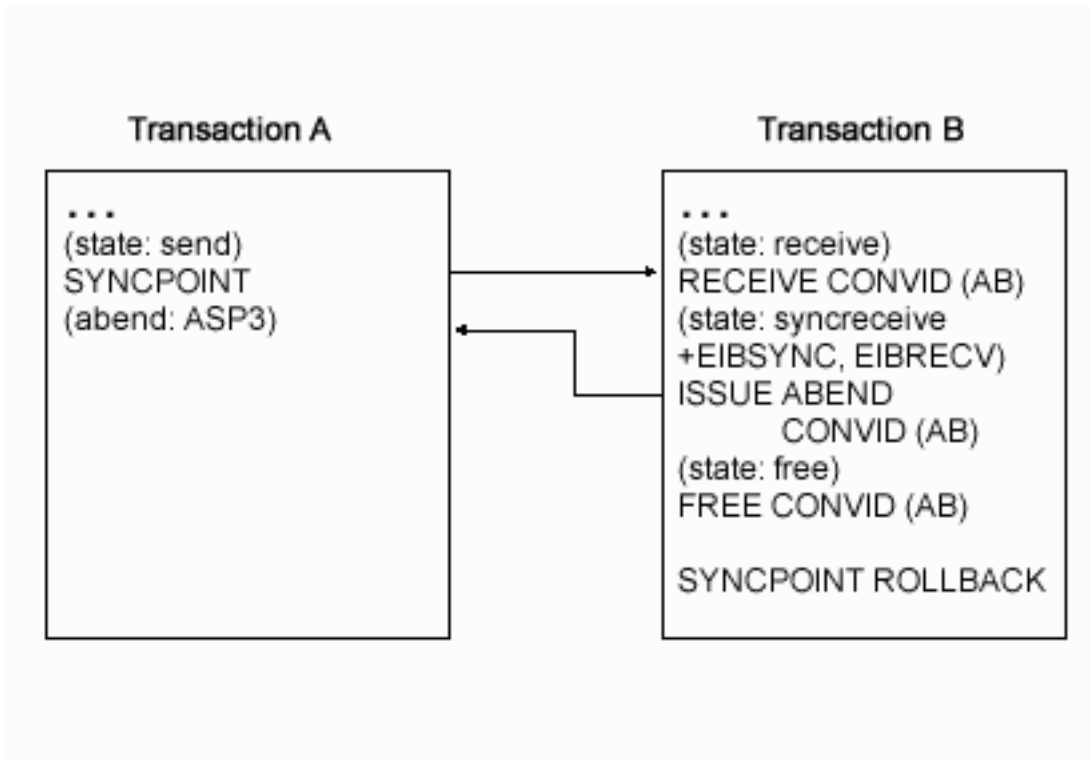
Transaction A

...
(state: send)
SYNCPOINT
(abend: ASP3)

Transaction B

...
(state: receive)
RECEIVE CONVID (AB)
(state: syncreceive +EIBSYNC, EIBRECV)
ISSUE ABEND CONVID (AB)
(state: free)
FREE CONVID (AB)

SYNCPOINT ROLLBACK